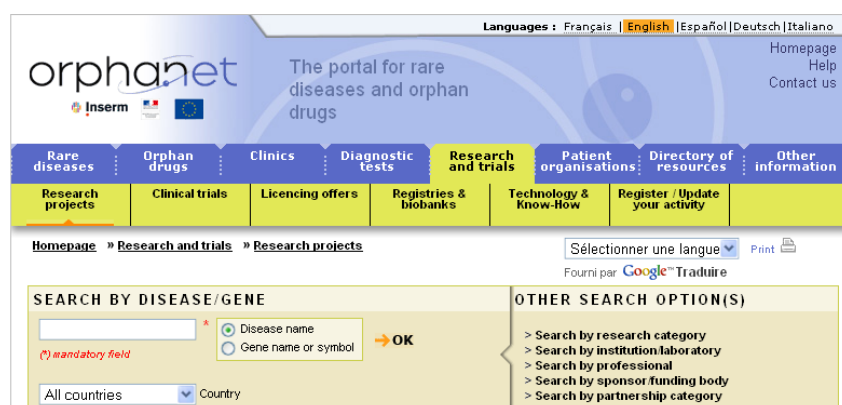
Languages : Français | English | Español | Deutsch | Italiano

orphanet
Inserm

The portal for rare diseases and orphan drugs

Homepage
Help
Contact us

Rare diseases | Orphan drugs | Clinics | Diagnostic tests | Research and trials | Patient organisations | Directory of resources | Other information

Research projects | Clinical trials | Licencing offers | Registries & biobanks | Technology & Know-How | Register / Update your activity

Homepage » Research and trials » Research projects

Sélectionner une langue
Print
Fourni par Google™ Traduire

SEARCH BY DISEASE/GENE

*
Disease name
Gene name or symbol
OK
(*) mandatory field

All countries
Country

OTHER SEARCH OPTION(S)

> Search by research category
> Search by institution/laboratory
> Search by professional
> Search by sponsor/funding body
> Search by partnership category